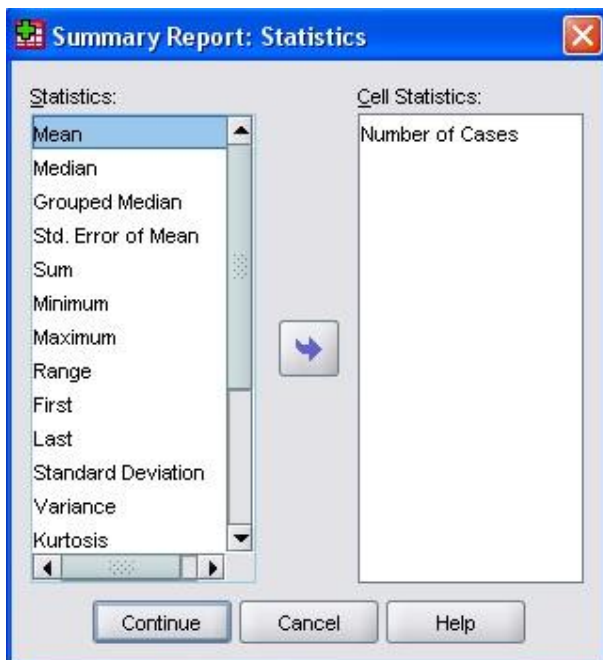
Summary Report: Statistics

Statistics:

Mean
Median
Grouped Median
Std. Error of Mean
Sum
Minimum
Maximum
Range
First
Last
Standard Deviation
Variance
Kurtosis

Cell Statistics:

Number of Cases

Continue
Cancel
Help